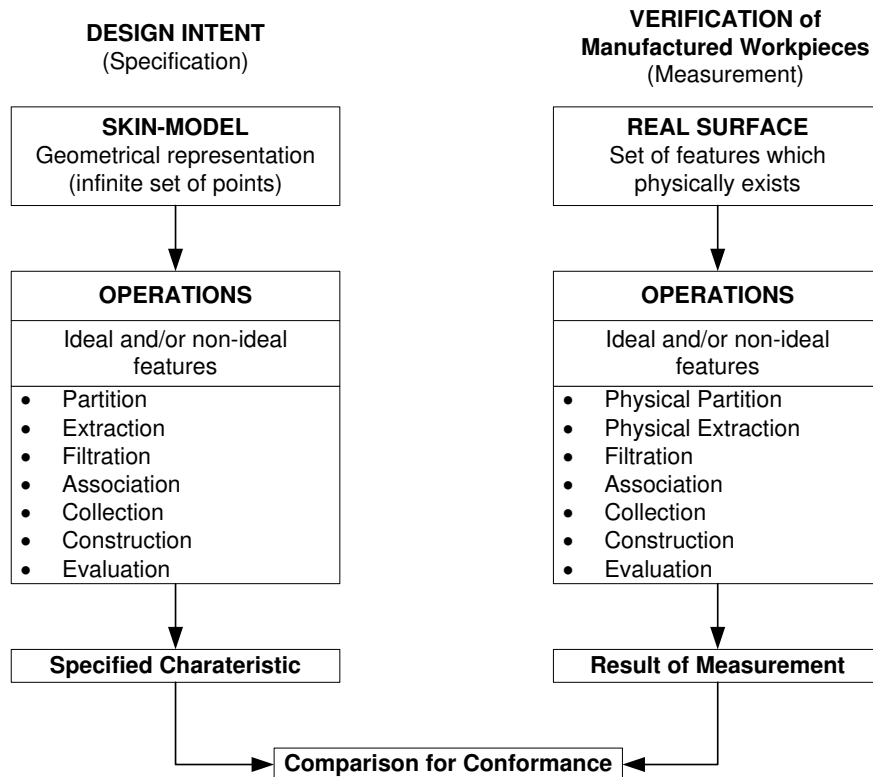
DESIGN INTENT
(Specification)

SKIN-MODEL
Geometrical representation (infinite set of points)

OPERATIONS

Ideal and/or non-ideal features

- Partition
- Extraction
- Filtration
- Association
- Collection
- Construction
- Evaluation

Specified Charateristic

VERIFICATION of Manufactured Workpieces
(Measurement)

REAL SURFACE
Set of features which physically exists

OPERATIONS

Ideal and/or non-ideal features

- Physical Partition
- Physical Extraction
- Filtration
- Association
- Collection
- Construction
- Evaluation

Result of Measurement

Comparison for Conformance